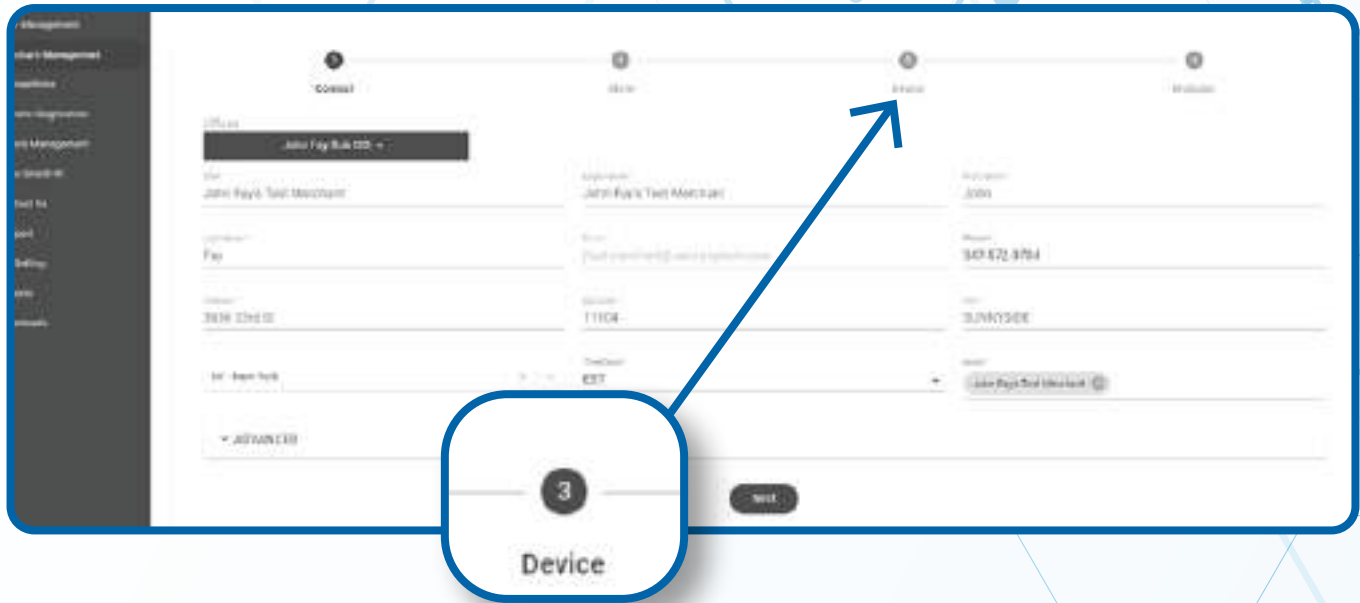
Management
Merchant Management
Inspections
Store Registration
Store Management
Ip Search
Merchant Fix
Report
Settings
Users
Contracts

Contact
Store
Device
Modules

Officer
John Fay Bub DDI

John Ray's Test Merchant
John Ray's Test Merchant
John

Fay
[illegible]
347 572 9784

3836 33rd St
11104
SUNNYSIDE

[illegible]
EST
John Ray's Test Merchant

ADVANCED

Next

3
Device